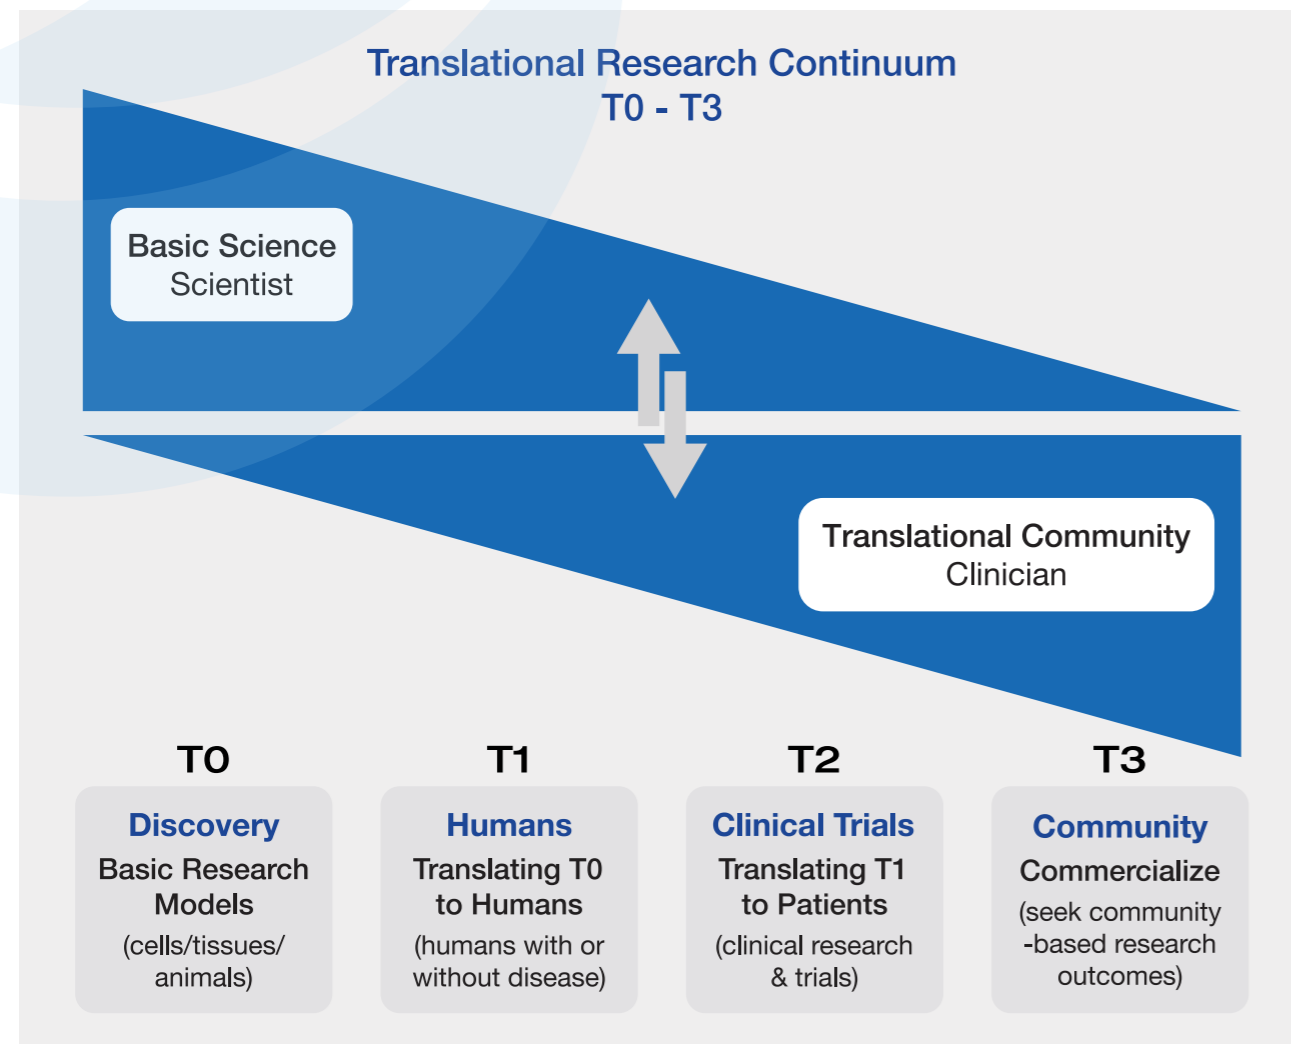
Translational Research Continuum
T0 - T3

Basic Science
Scientist

Translational Community
Clinician

T0

Discovery
Basic Research Models
(cells/tissues/ animals)

T1

Humans
Translating T0 to Humans
(humans with or without disease)

T2

Clinical Trials
Translating T1 to Patients
(clinical research & trials)

T3

Community
Commercialize
(seek community -based research outcomes)